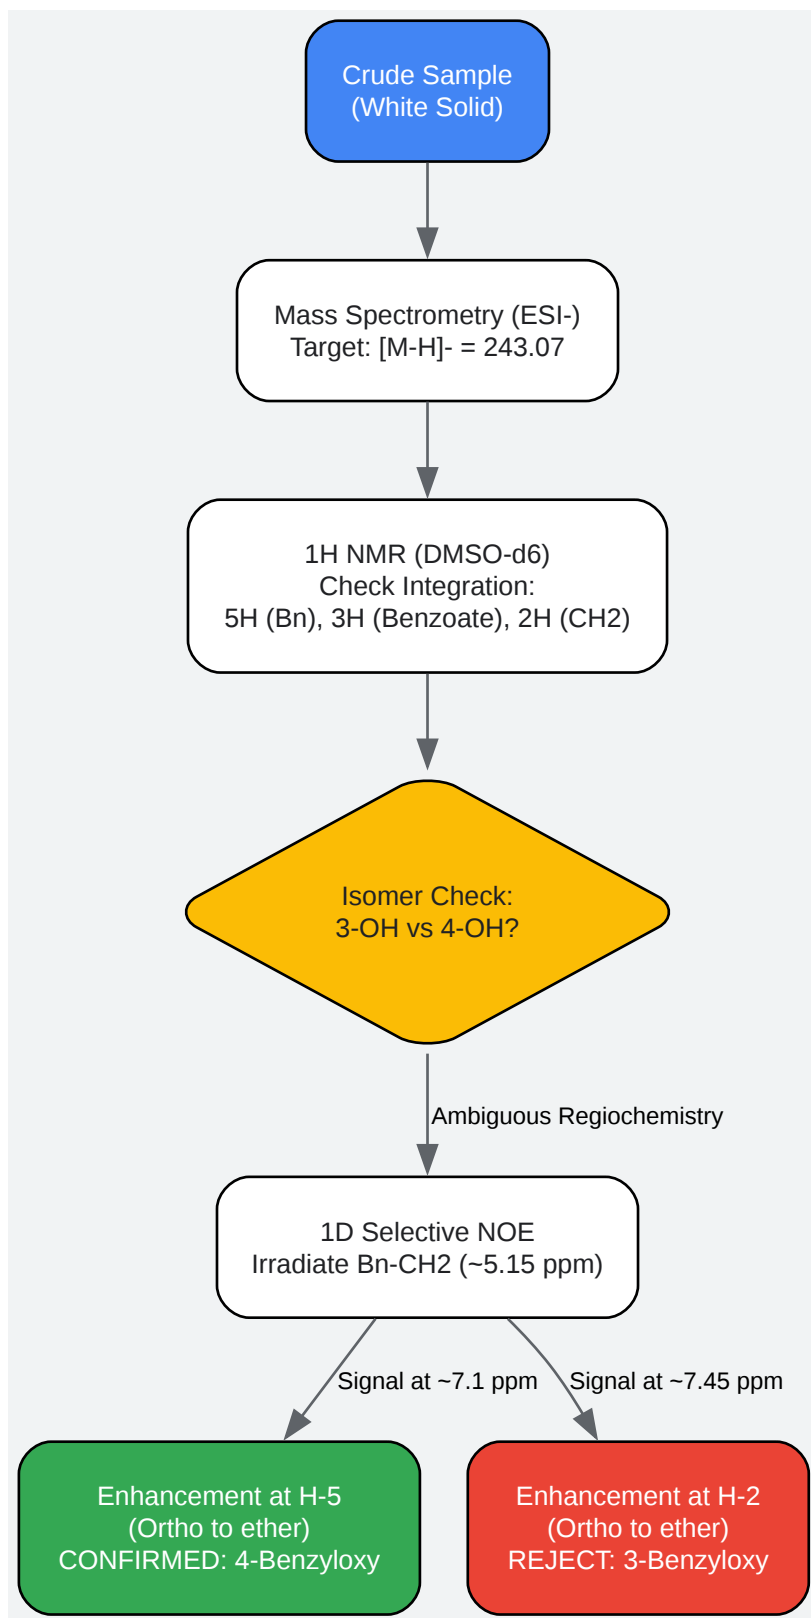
Crude Sample
(White Solid)

Mass Spectrometry (ESI-)
Target: [M-H]- = 243.07

1H NMR (DMSO-d6)
Check Integration:
5H (Bn), 3H (Benzoate), 2H (CH2)

Isomer Check:
3-OH vs 4-OH?

Ambiguous Regiochemistry

1D Selective NOE
Irradiate Bn-CH2 (~5.15 ppm)

Signal at ~7.1 ppm

Signal at ~7.45 ppm

Enhancement at H-5
(Ortho to ether)
CONFIRMED: 4-Benzyloxy

Enhancement at H-2
(Ortho to ether)
REJECT: 3-Benzyloxy